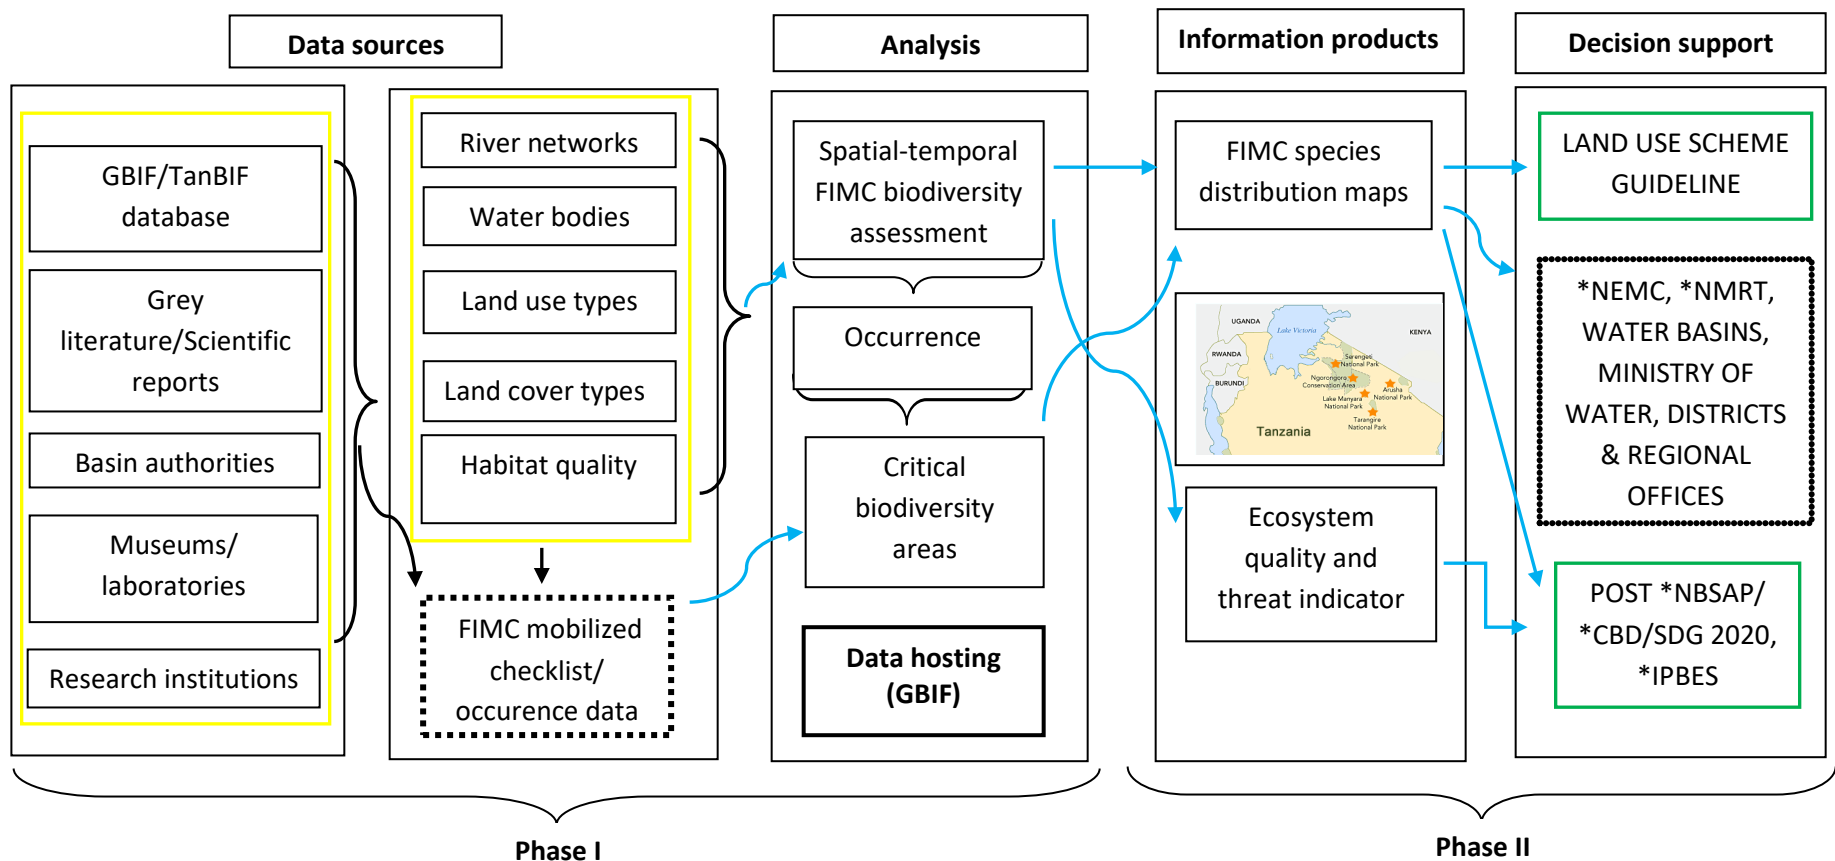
Data sources

Analysis

Information products

Decision support

GBIF/TanBIF database

Grey literature/Scientific reports

Basin authorities

Museums/ laboratories

Research institutions

River networks

Water bodies

Land use types

Land cover types

Habitat quality

FIMC mobilized checklist/ occurence data

Spatial-temporal FIMC biodiversity assessment

Occurrence

Critical biodiversity areas

Data hosting (GBIF)

FIMC species distribution maps

UGANDA

Lake Victoria

KENYA

RWANDA

BURUNDI

Serengeti National Park

Ngorongoro Conservation Area

Arusha National Park

Lake Manyara National Park

Tarangire National Park

Tanzania

Ecosystem quality and threat indicator

LAND USE SCHEME GUIDELINE

*NEMC, *NMRT, WATER BASINS, MINISTRY OF WATER, DISTRICTS & REGIONAL OFFICES

POST *NBSAP/ *CBD/SDG 2020, *IPBES

Phase I

Phase II